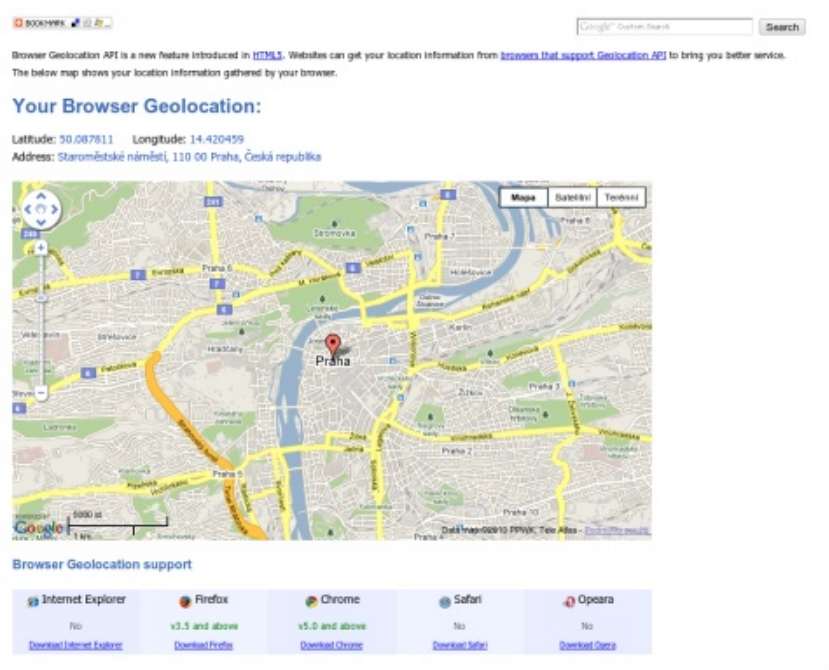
BOOKMARK

Google Custom Search

Search

Browser Geolocation API is a new feature introduced in HTML5. Websites can get your location information from browsers that support Geolocation API to bring you better service. The below map shows your location information gathered by your browser.

Your Browser Geolocation:

Latitude: 50.087811 Longitude: 14.420459
Address: Staroměstské náměstí, 110 00 Praha, Česká republika

Mapa Satelitní Terénní

Praha

Praha 7
Praha 6
Praha 3
Praha 2
Praha 5
Střešovice
Hradčany
Karlín
Žižkov
Břevnov
Střížkov
Holešovice
Dejvice
Bubeneč
Vinohrady
Smíchov

5000 stop
1 km

Google

Data map ©2010 PPWK, Tele Atlas - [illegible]

Browser Geolocation support

| Internet Explorer | Firefox | Chrome | Safari | Opeara |
|---|---|---|---|---|
| No | v3.5 and above | v5.0 and above | No | No |
| Download Internet Explorer | Download Firefox | Download Chrome | Download Safari | Download Opera |